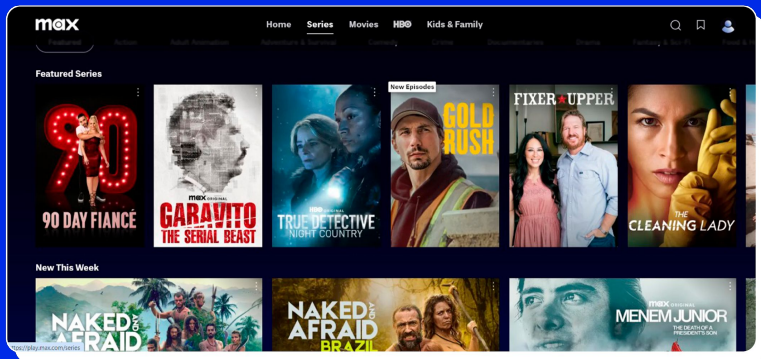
max

Home Series Movies HBO Kids & Family

Featured Action Adult Animation Adventure & Survival Comedy Crime Documentaries Drama Fantasy & Sci-Fi Food & H

Featured Series

90 DAY FIANCÉ

max ORIGINAL
GARAVITO
THE SERIAL BEAST

HBO ORIGINAL
TRUE DETECTIVE
NIGHT COUNTRY

New Episodes
GOLD RUSH

FIXER UPPER

THE CLEANING LADY

New This Week

NAKED AND AFRAID

NAKED AND AFRAID
BRAZIL

max ORIGINAL
MENEM JUNIOR
THE DEATH OF A PRESIDENT'S SON

https://play.max.com/series